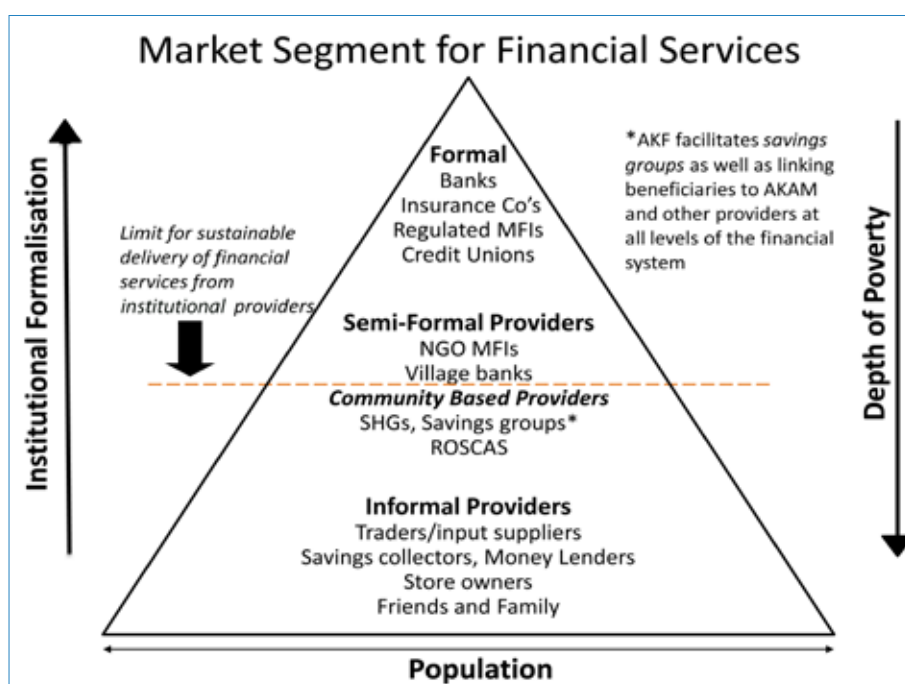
Market Segment for Financial Services

Institutional Formalisation

Limit for sustainable delivery of financial services from institutional providers

Formal
Banks
Insurance Co's
Regulated MFIs
Credit Unions

Semi-Formal Providers
NGO MFIs
Village banks

Community Based Providers
SHGs, Savings groups*
ROSCAS

Informal Providers
Traders/input suppliers
Savings collectors, Money Lenders
Store owners
Friends and Family

*AKF facilitates *savings groups* as well as linking beneficiaries to AKAM and other providers at all levels of the financial system

Depth of Poverty

Population